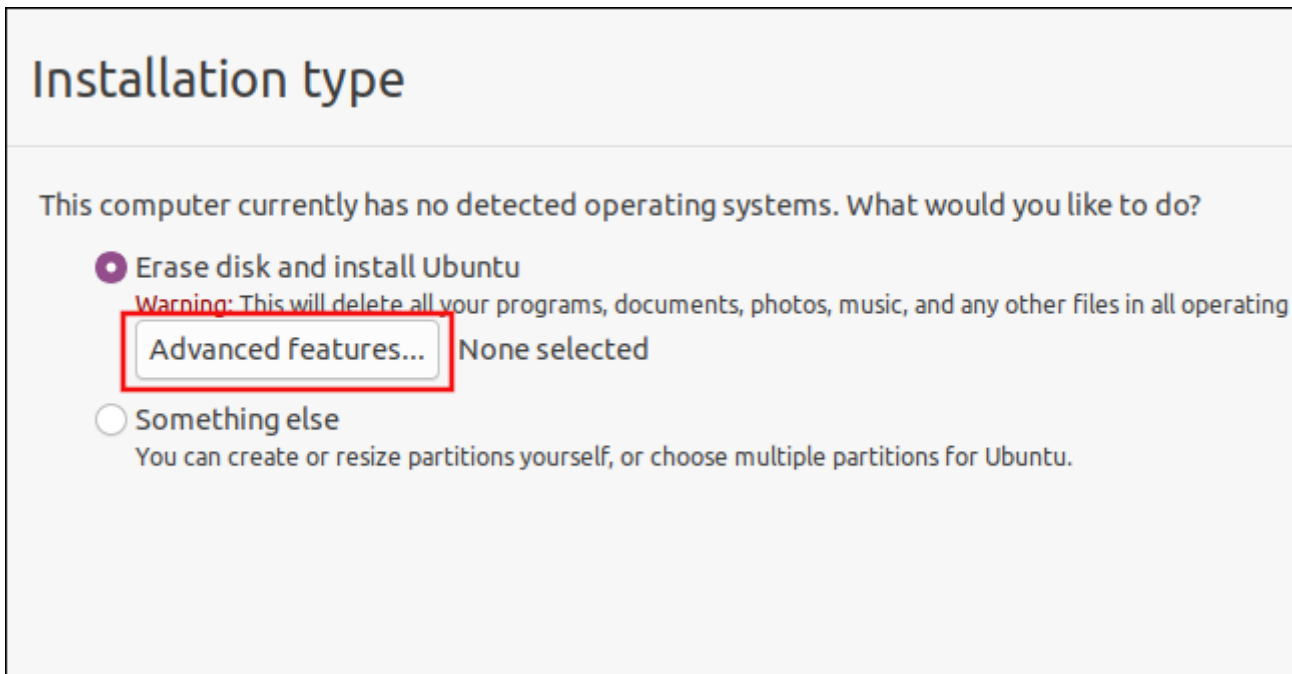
Installation type

This computer currently has no detected operating systems. What would you like to do?

Erase disk and install Ubuntu
Warning: This will delete all your programs, documents, photos, music, and any other files in all operating

Advanced features... None selected

Something else
You can create or resize partitions yourself, or choose multiple partitions for Ubuntu.